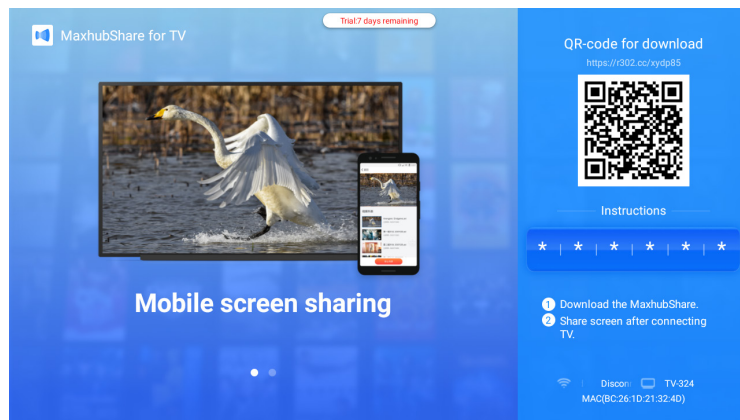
MaxhubShare for TV

Trial:7 days remaining

Mobile screen sharing

QR-code for download
https://r302.cc/xydp85

Instructions

* | * | * | * | * | *

1 Download the MaxhubShare.
2 Share screen after connecting TV.

Discon TV-324
MAC(BC:26:1D:21:32:4D)